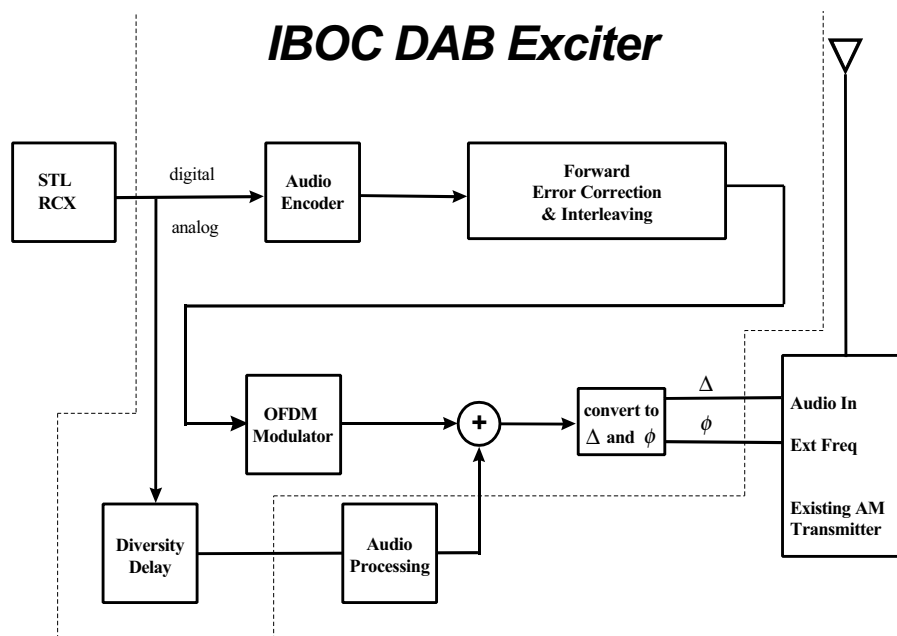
IBOC DAB Exciter

STL
RCX

digital

analog

Audio
Encoder

Forward
Error Correction
& Interleaving

OFDM
Modulator

+

convert to
$\Delta$ and $\phi$

$\Delta$

$\phi$

Audio In

Ext Freq

Existing AM
Transmitter

Diversity
Delay

Audio
Processing